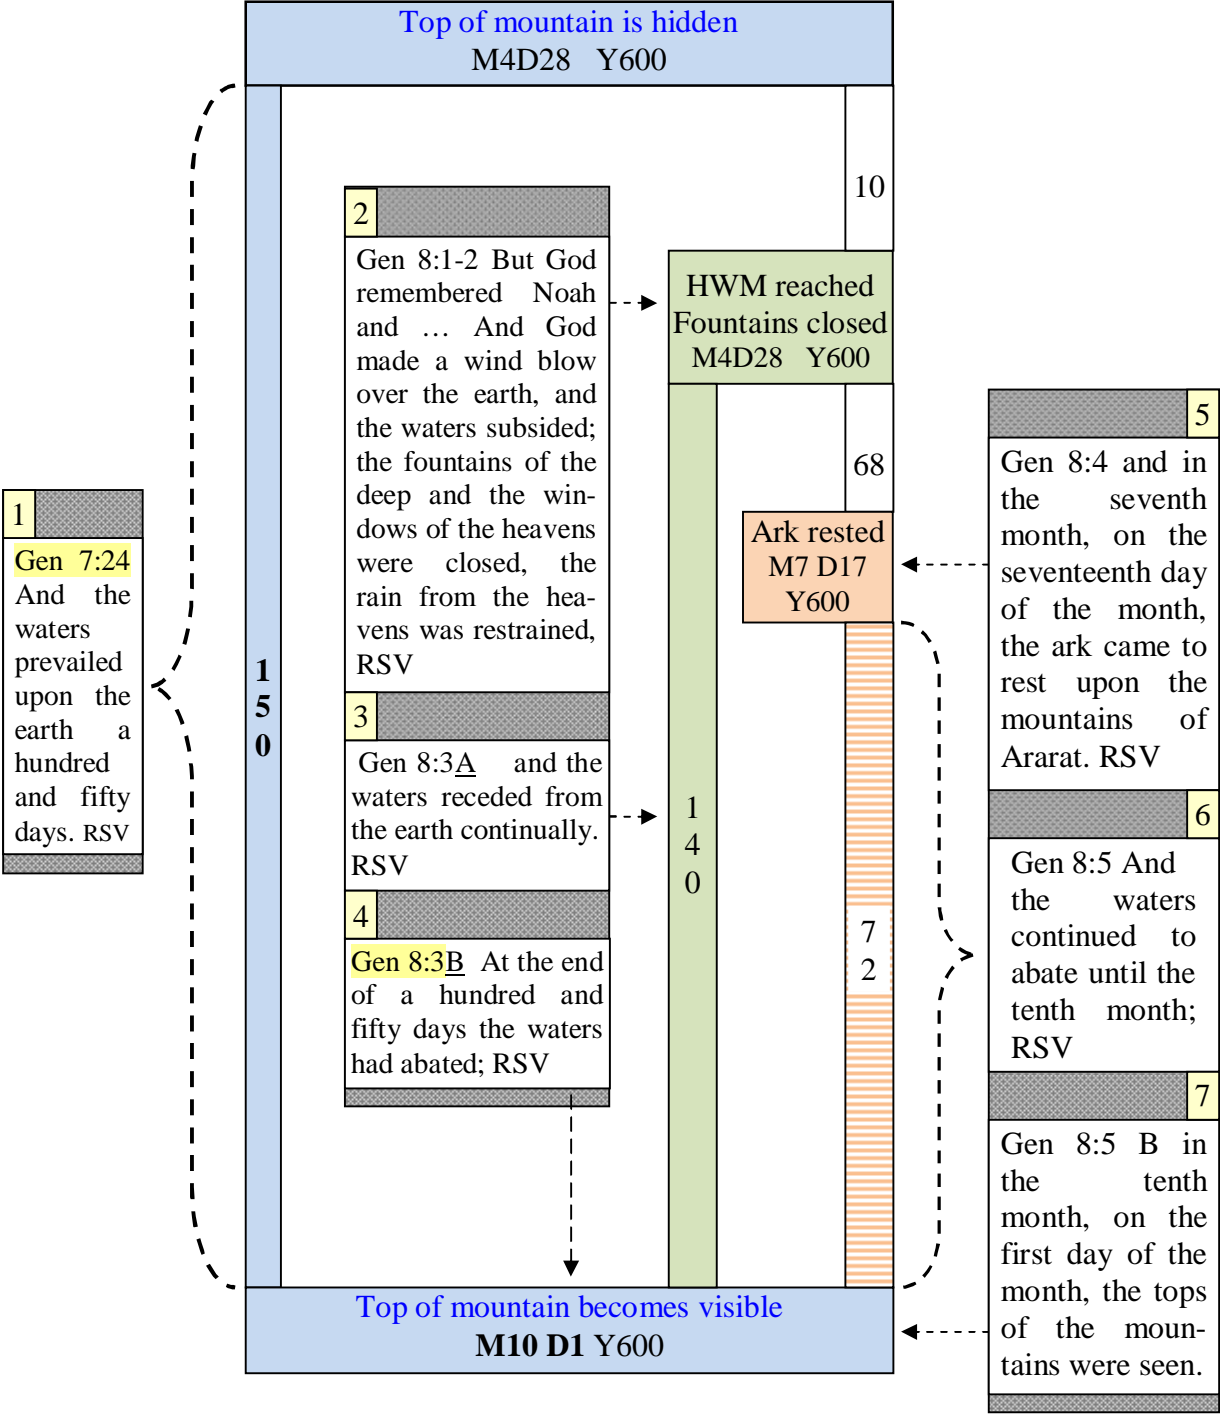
Top of mountain is hidden
M4D28 Y600

1
Gen 7:24 And the waters prevailed upon the earth a hundred and fifty days. RSV

150

2
Gen 8:1-2 But God remembered Noah and … And God made a wind blow over the earth, and the waters subsided; the fountains of the deep and the windows of the heavens were closed, the rain from the heavens was restrained, RSV

3
Gen 8:3A and the waters receded from the earth continually. RSV

4
Gen 8:3B At the end of a hundred and fifty days the waters had abated; RSV

10

HWM reached
Fountains closed
M4D28 Y600

140

68

Ark rested
M7 D17
Y600

72

5
Gen 8:4 and in the seventh month, on the seventeenth day of the month, the ark came to rest upon the mountains of Ararat. RSV

6
Gen 8:5 And the waters continued to abate until the tenth month; RSV

7
Gen 8:5 B in the tenth month, on the first day of the month, the tops of the mountains were seen.

Top of mountain becomes visible
M10 D1 Y600